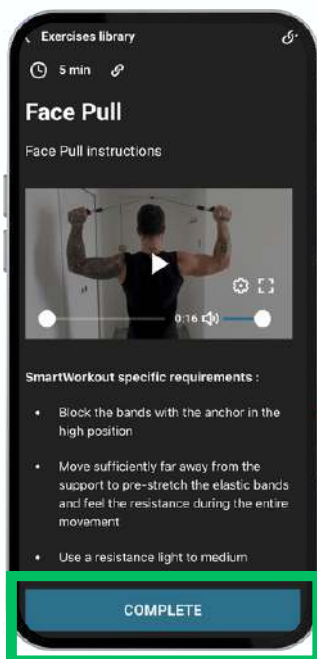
Exercises library

5 min

Face Pull

Face Pull instructions

0:16

SmartWorkout specific requirements :

• Block the bands with the anchor in the high position

• Move sufficiently far away from the support to pre-stretch the elastic bands and feel the resistance during the entire movement

• Use a resistance light to medium

COMPLETE